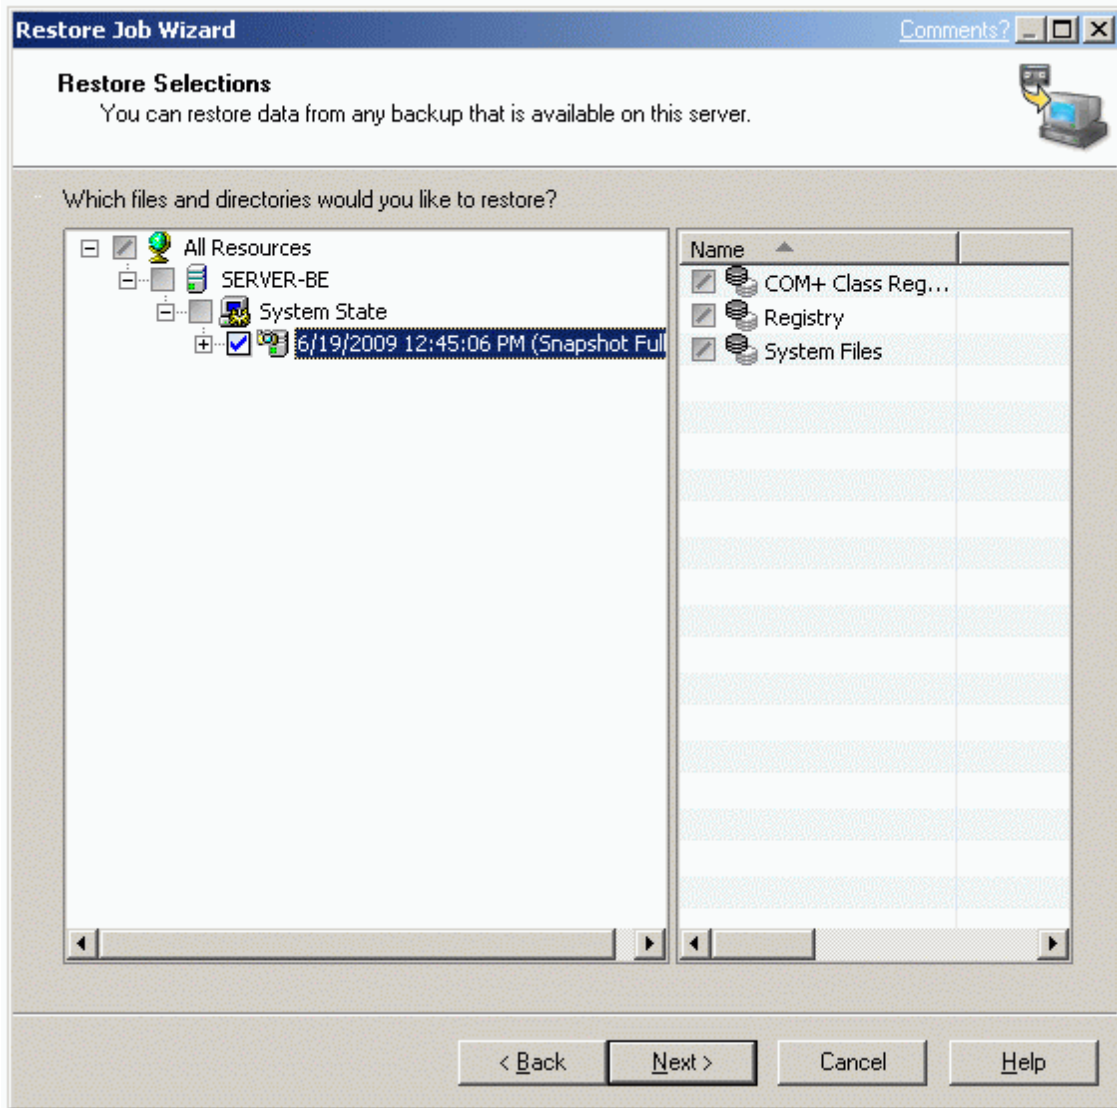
Restore Job Wizard

Comments?

Restore Selections
You can restore data from any backup that is available on this server.

Which files and directories would you like to restore?

All Resources
SERVER-BE
System State
6/19/2009 12:45:06 PM (Snapshot Ful

| Name |
|---|
| COM+ Class Reg... |
| Registry |
| System Files |

< Back
Next >
Cancel
Help